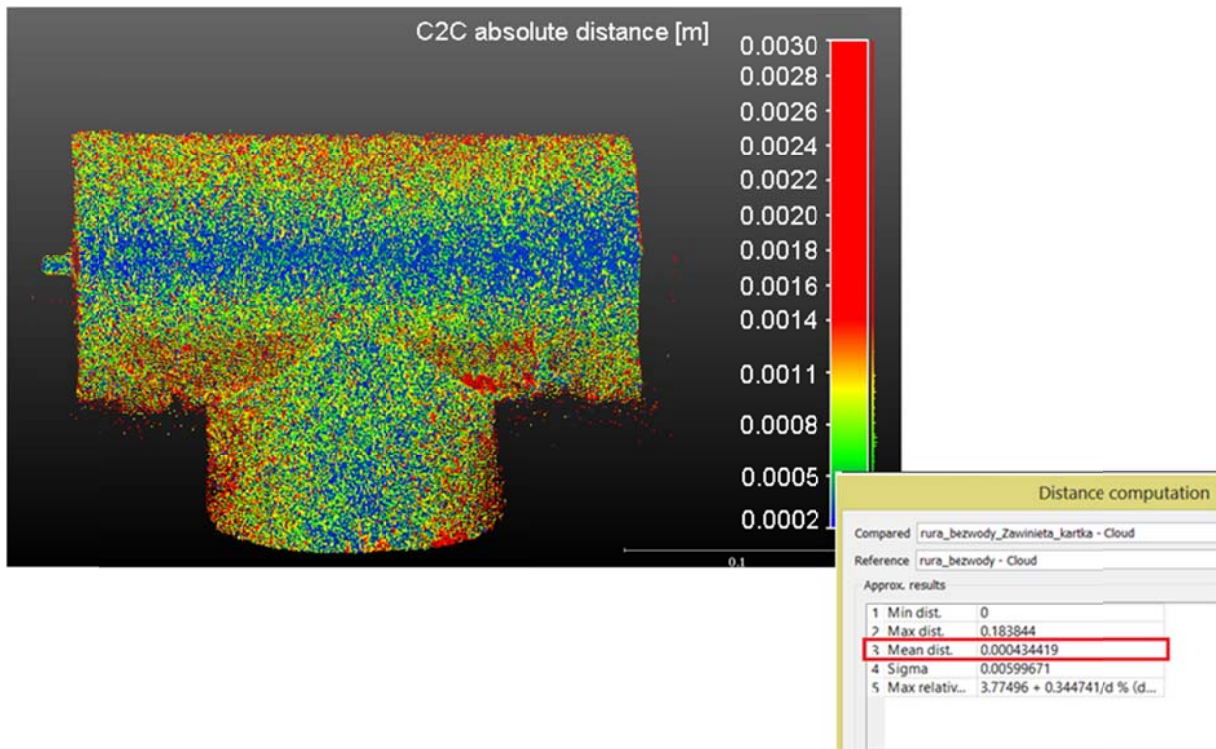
C2C absolute distance [m]

0.0030
0.0028
0.0026
0.0024
0.0022
0.0020
0.0018
0.0016
0.0014
0.0011
0.0008
0.0005
0.0002

0.1

Distance computation

Compared rura_bezwody_Zawinieta_kartka - Cloud

Reference rura_bezwody - Cloud

Approx. results

| | | |
|---|---|---|
| 1 | Min dist. | 0 |
| 2 | Max dist. | 0.183844 |
| 3 | Mean dist. | 0.000434419 |
| 4 | Sigma | 0.00599671 |
| 5 | Max relativ... | 3.77496 + 0.344741/d % (d... |